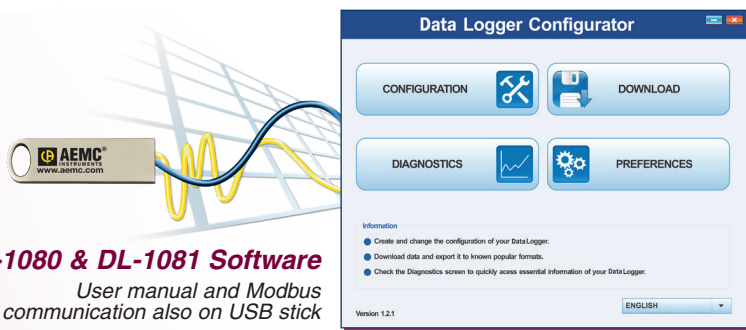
AEMC® INSTRUMENTS
www.aemc.com

-1080 & DL-1081 Software

User manual and Modbus communication also on USB stick

Data Logger Configurator

CONFIGURATION

DOWNLOAD

DIAGNOSTICS

PREFERENCES

Information

Create and change the configuration of your Data Logger.

Download data and export it to known popular formats.

Check the Diagnostics screen to quickly acess essential information of your Data Logger.

Version 1.2.1

ENGLISH